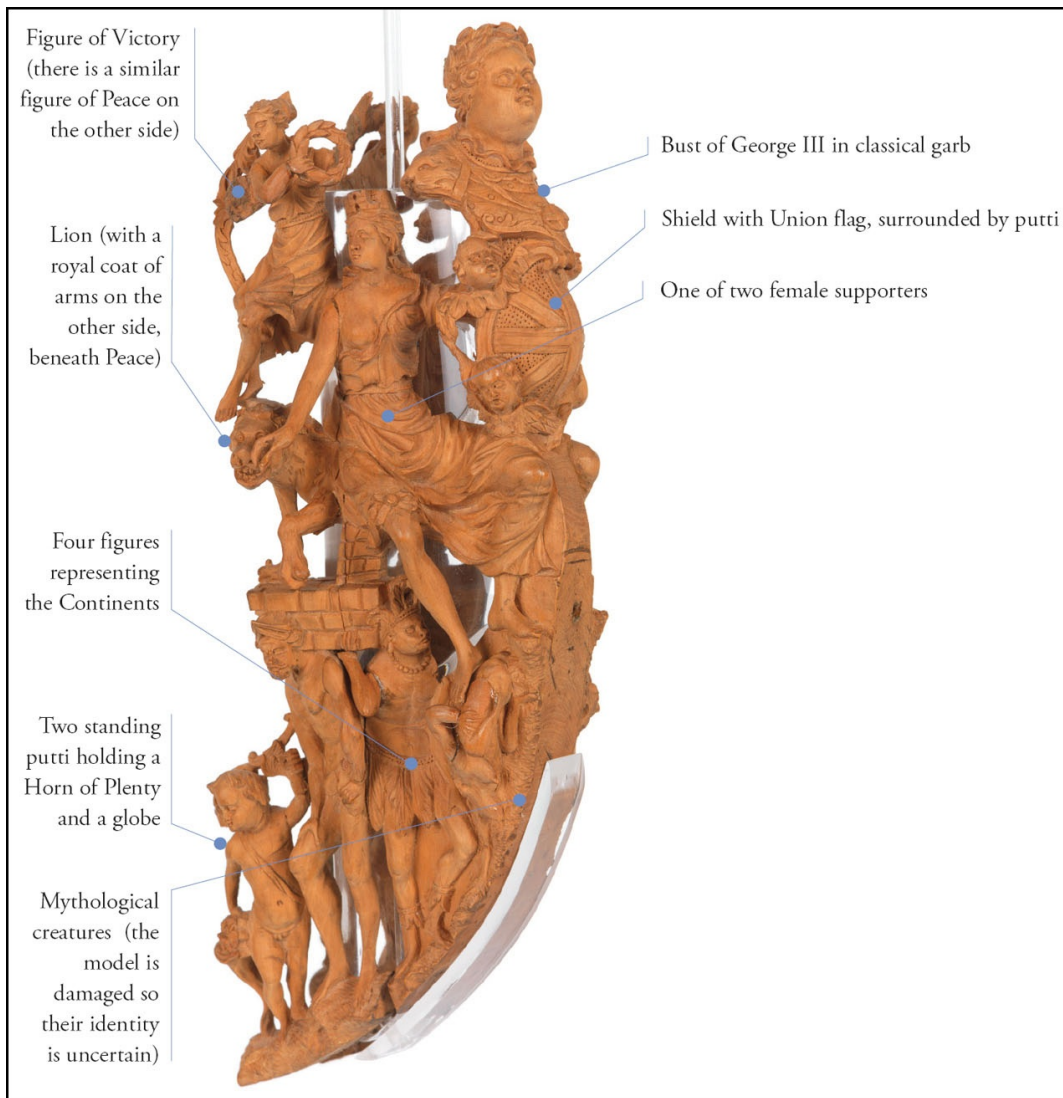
Figure of Victory (there is a similar figure of Peace on the other side)

Lion (with a royal coat of arms on the other side, beneath Peace)

Four figures representing the Continents

Two standing putti holding a Horn of Plenty and a globe

Mythological creatures (the model is damaged so their identity is uncertain)

Bust of George III in classical garb

Shield with Union flag, surrounded by putti

One of two female supporters